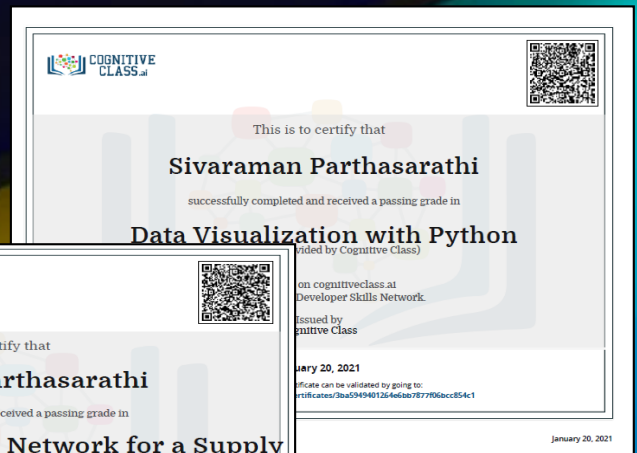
COGNITIVE CLASS.ai

This is to certify that

Sivaraman Parthasarathi

successfully completed and received a passing grade in

Data Visualization with Python

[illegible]vided by Cognitive Class)

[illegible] on cognitiveclass.ai

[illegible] Developer Skills Network.

Issued by

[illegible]gnitive Class

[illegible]uary 20, 2021

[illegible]tificate can be validated by going to:

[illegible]rtificates/3ba5949401264e6bb7877f06bcc854c1

January 20, 2021

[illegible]tify that

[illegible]arthasarathi

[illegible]ceived a passing grade in

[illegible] Network for a Supply